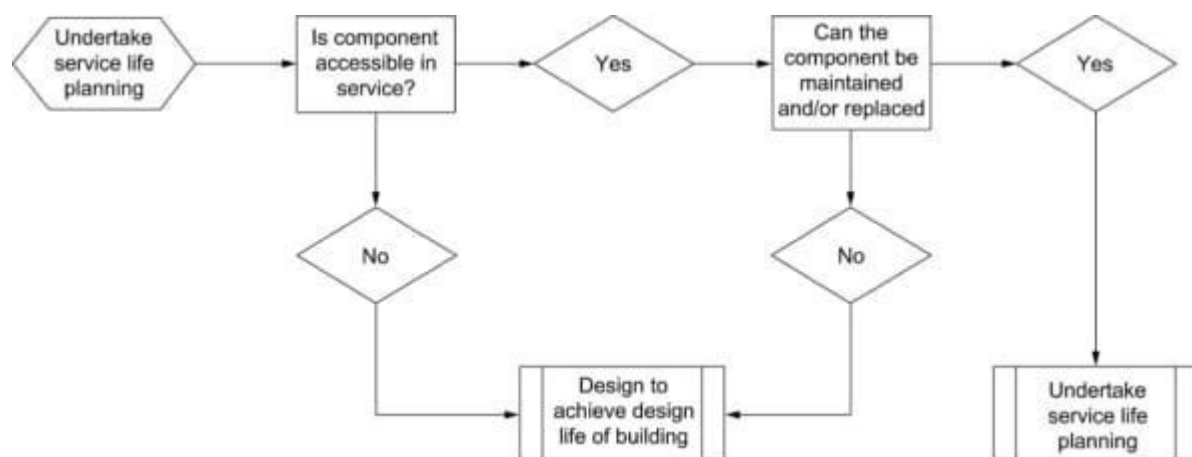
Undertake service life planning

Is component accessible in service?

Yes

Can the component be maintained and/or replaced

Yes

No

No

Design to achieve design life of building

Undertake service life planning